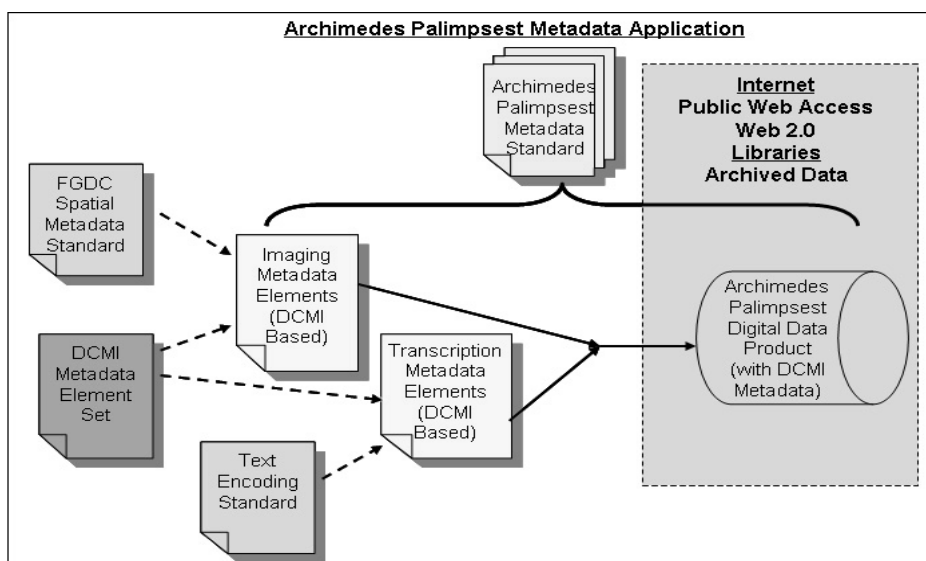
Archimedes Palimpsest Metadata Application

Archimedes Palimpsest Metadata Standard

Internet
Public Web Access
Web 2.0
Libraries
Archived Data

FGDC Spatial Metadata Standard

Imaging Metadata Elements (DCMI Based)

Archimedes Palimpsest Digital Data Product (with DCMI Metadata)

DCMI Metadata Element Set

Transcription Metadata Elements (DCMI Based)

Text Encoding Standard